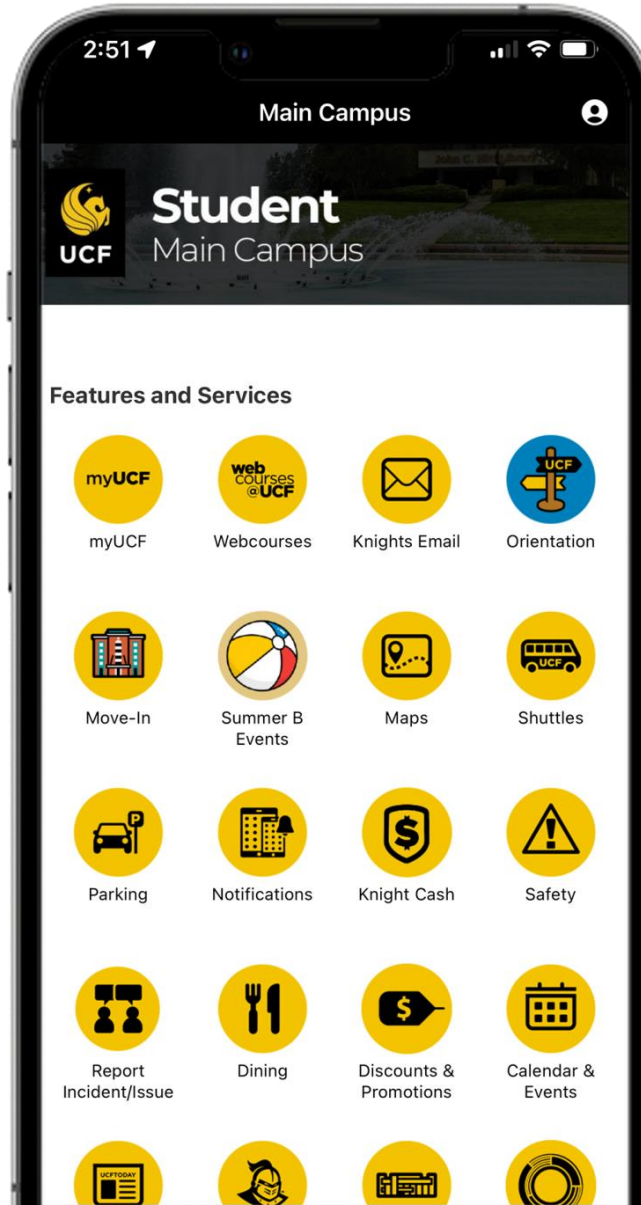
2:51

Main Campus

UCF

Student
Main Campus

Features and Services

myUCF
myUCF

web courses @UCF
Webcourses

Knights Email

UCF
Orientation

Move-In

Summer B Events

Maps

UCF
Shuttles

P
Parking

Notifications

$
Knight Cash

Safety

Report Incident/Issue

Dining

$
Discounts & Promotions

Calendar & Events

UCFTODAY